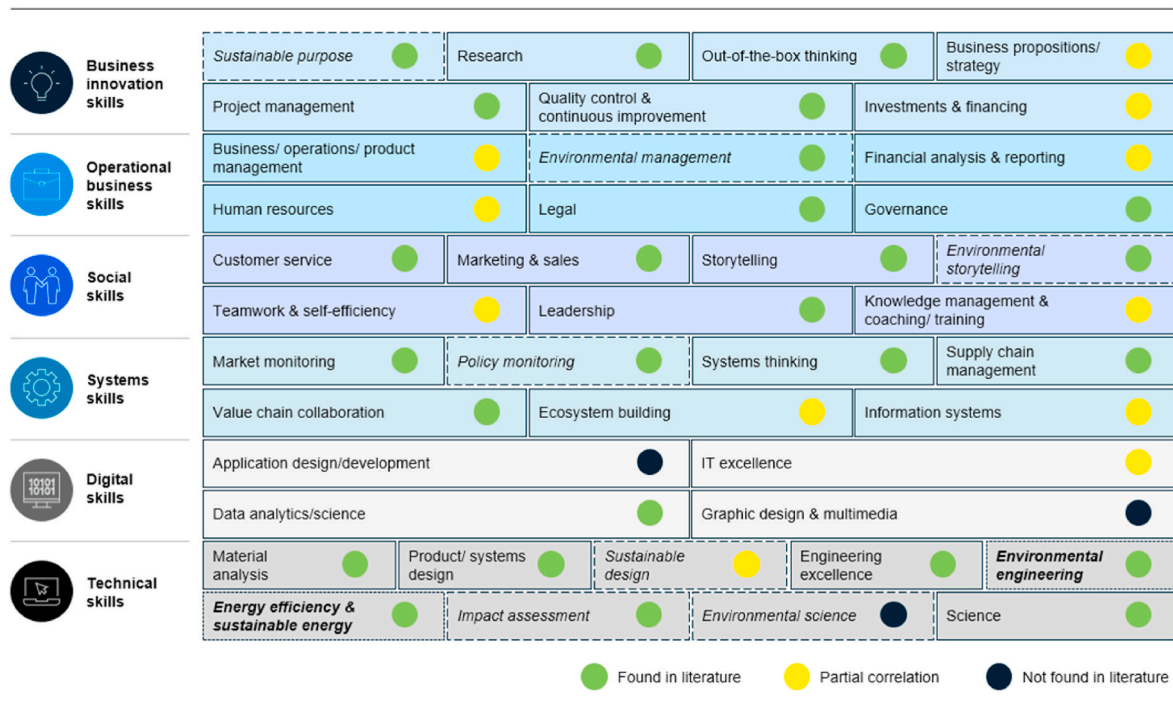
Business innovation skills

Sustainable purpose | Research | Out-of-the-box thinking | Business propositions/ strategy

Project management | Quality control & continuous improvement | Investments & financing

Operational business skills

Business/ operations/ product management | Environmental management | Financial analysis & reporting

Human resources | Legal | Governance

Social skills

Customer service | Marketing & sales | Storytelling | Environmental storytelling

Teamwork & self-efficiency | Leadership | Knowledge management & coaching/ training

Systems skills

Market monitoring | Policy monitoring | Systems thinking | Supply chain management

Value chain collaboration | Ecosystem building | Information systems

Digital skills

10101 10101

Application design/development | IT excellence

Data analytics/science | Graphic design & multimedia

Technical skills

Material analysis | Product/ systems design | Sustainable design | Engineering excellence | Environmental engineering

Energy efficiency & sustainable energy | Impact assessment | Environmental science | Science

Found in literature   Partial correlation   Not found in literature